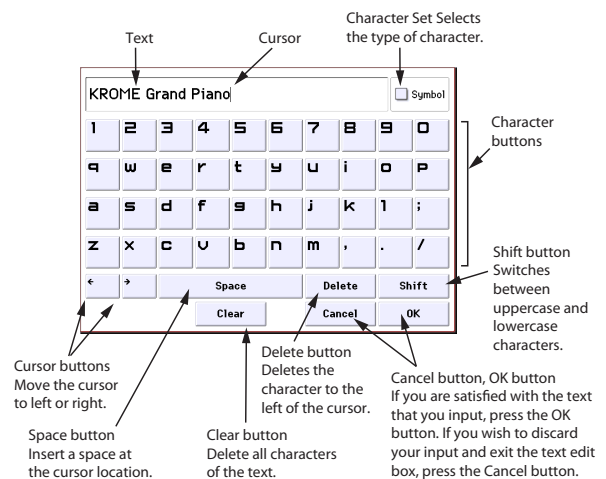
Text

Cursor

Character Set Selects the type of character.

KROME Grand Piano

Symbol

| 1 | 2 | 3 | 4 | 5 | 6 | 7 | 8 | 9 | 0 |
|---|---|---|---|---|---|---|---|---|---|
| q | w | e | r | t | y | u | i | o | p |
| a | s | d | f | g | h | j | k | l | ; |
| z | x | c | v | b | n | m | , | . | / |

Character buttons

← → Space Delete Shift

Clear Cancel OK

Shift button Switches between uppercase and lowercase characters.

Cursor buttons Move the cursor to left or right.

Delete button Deletes the character to the left of the cursor.

Cancel button, OK button If you are satisfied with the text that you input, press the OK button. If you wish to discard your input and exit the text edit box, press the Cancel button.

Space button Insert a space at the cursor location.

Clear button Delete all characters of the text.